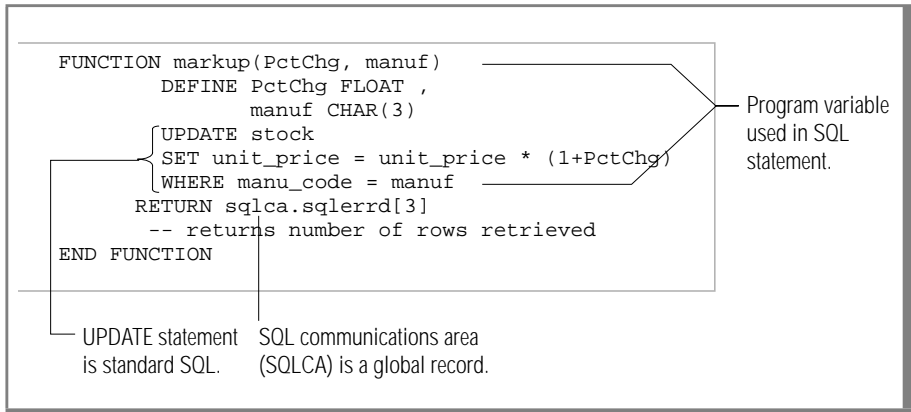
FUNCTION markup(PctChg, manuf)
        DEFINE PctChg FLOAT ,
               manuf CHAR(3)
        UPDATE stock
        SET unit_price = unit_price * (1+PctChg)
        WHERE manu_code = manuf
      RETURN sqlca.sqlerrd[3]
       -- returns number of rows retrieved
END FUNCTION

Program variable used in SQL statement.

UPDATE statement is standard SQL.

SQL communications area (SQLCA) is a global record.